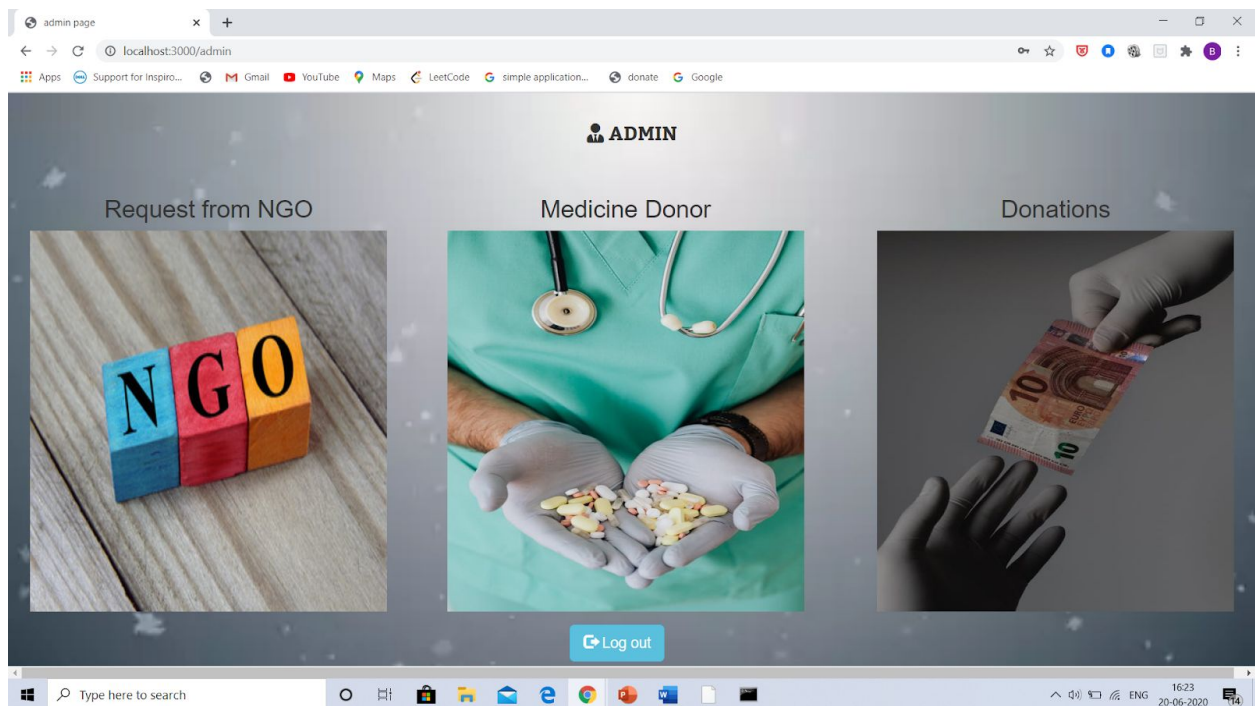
admin page × +

localhost:3000/admin

Apps Support for Inspiro... Gmail YouTube Maps LeetCode simple application... donate Google

ADMIN

Request from NGO

NGO

Medicine Donor

Donations

10

10

Log out

Type here to search

ENG 16:23 20-06-2020 14